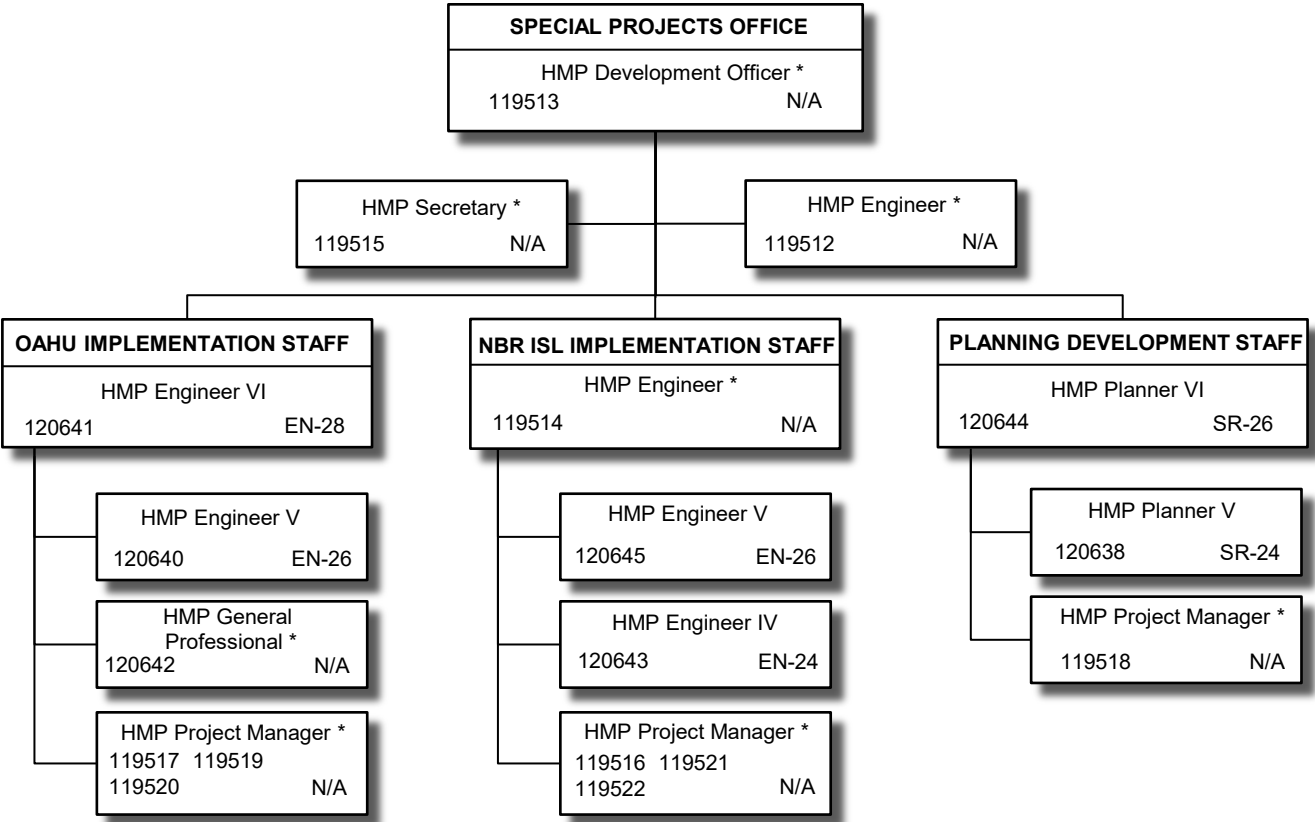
SPECIAL PROJECTS OFFICE

HMP Development Officer *
119513 N/A

HMP Secretary *
119515 N/A

HMP Engineer *
119512 N/A

OAHU IMPLEMENTATION STAFF

HMP Engineer VI
120641 EN-28

HMP Engineer V
120640 EN-26

HMP General Professional *
120642 N/A

HMP Project Manager *
119517 119519
119520 N/A

NBR ISL IMPLEMENTATION STAFF

HMP Engineer *
119514 N/A

HMP Engineer V
120645 EN-26

HMP Engineer IV
120643 EN-24

HMP Project Manager *
119516 119521
119522 N/A

PLANNING DEVELOPMENT STAFF

HMP Planner VI
120644 SR-26

HMP Planner V
120638 SR-24

HMP Project Manager *
119518 N/A